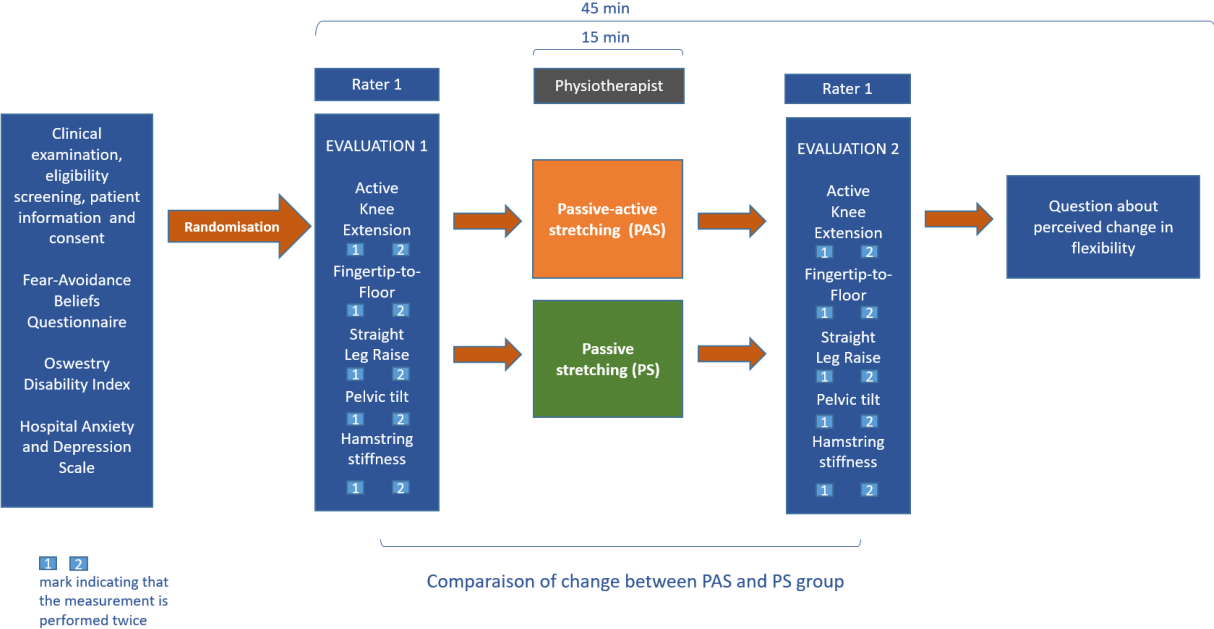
45 min

15 min

Clinical examination, eligibility screening, patient information and consent

Fear-Avoidance Beliefs Questionnaire

Oswestry Disability Index

Hospital Anxiety and Depression Scale

Randomisation

Rater 1

EVALUATION 1

Active Knee Extension
1 2
Fingertip-to-Floor
1 2
Straight Leg Raise
1 2
Pelvic tilt
1 2
Hamstring stiffness
1 2

Physiotherapist

Passive-active stretching (PAS)

Passive stretching (PS)

Rater 1

EVALUATION 2

Active Knee Extension
1 2
Fingertip-to-Floor
1 2
Straight Leg Raise
1 2
Pelvic tilt
1 2
Hamstring stiffness
1 2

Question about perceived change in flexibility

1 2
mark indicating that the measurement is performed twice

Comparaison of change between PAS and PS group